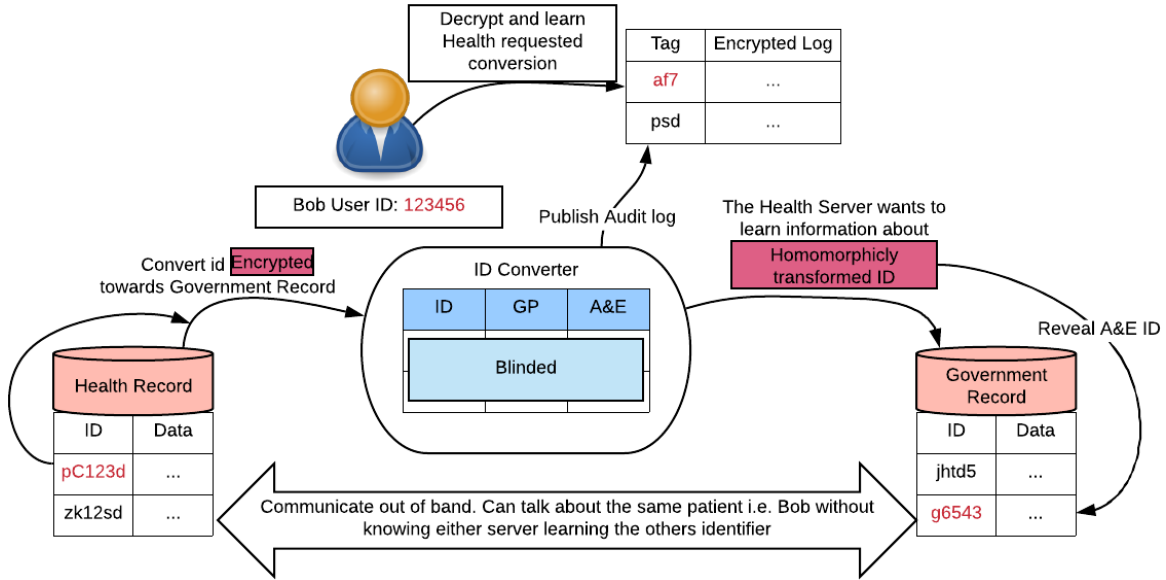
Decrypt and learn Health requested conversion

| Tag | Encrypted Log |
|---|---|
| af7 | ... |
| psd | ... |

Bob User ID: 123456

Publish Audit log

The Health Server wants to learn information about

Homomorphicly transformed ID

Convert id Encrypted towards Government Record

ID Converter

| ID | GP | A&E |
|---|---|---|

Blinded

Reveal A&E ID

Health Record

| ID | Data |
|---|---|
| pC123d | ... |
| zk12sd | ... |

Government Record

| ID | Data |
|---|---|
| jhtd5 | ... |
| g6543 | ... |

Communicate out of band. Can talk about the same patient i.e. Bob without knowing either server learning the others identifier